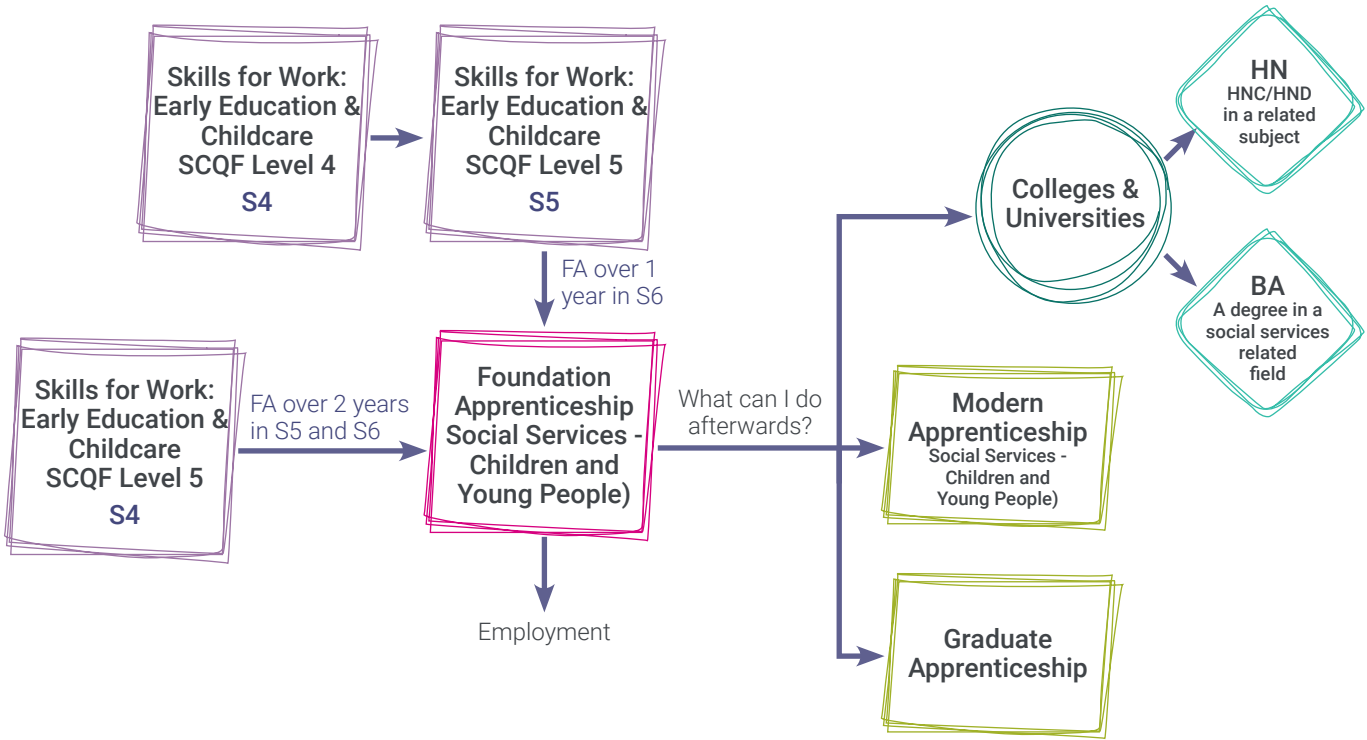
Skills for Work: Early Education & Childcare SCQF Level 4
S4

Skills for Work: Early Education & Childcare SCQF Level 5
S5

FA over 1 year in S6

Skills for Work: Early Education & Childcare SCQF Level 5
S4

FA over 2 years in S5 and S6

Foundation Apprenticeship Social Services - Children and Young People)

Employment

What can I do afterwards?

Colleges & Universities

HN
HNC/HND in a related subject

BA
A degree in a social services related field

Modern Apprenticeship
Social Services - Children and Young People)

Graduate Apprenticeship